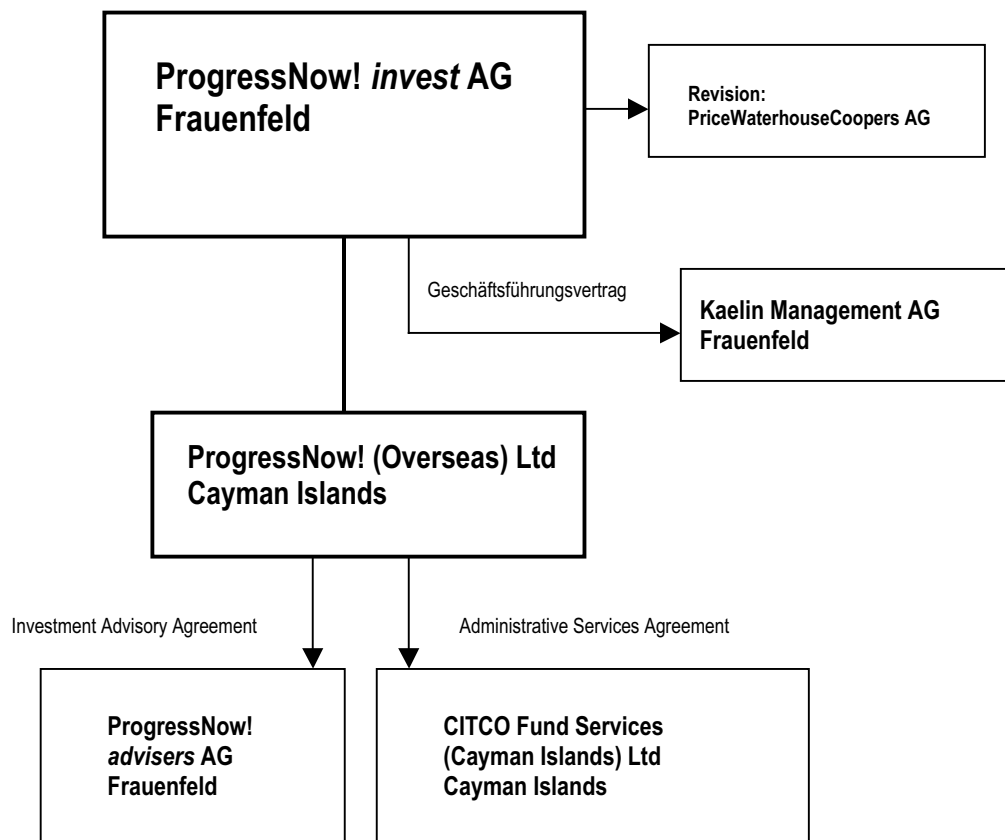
ProgressNow! invest AG
Frauenfeld

Revision:
PriceWaterhouseCoopers AG

Geschäftsführungsvertrag

Kaelin Management AG
Frauenfeld

ProgressNow! (Overseas) Ltd
Cayman Islands

Investment Advisory Agreement

Administrative Services Agreement

ProgressNow!
advisers AG
Frauenfeld

CITCO Fund Services
(Cayman Islands) Ltd
Cayman Islands